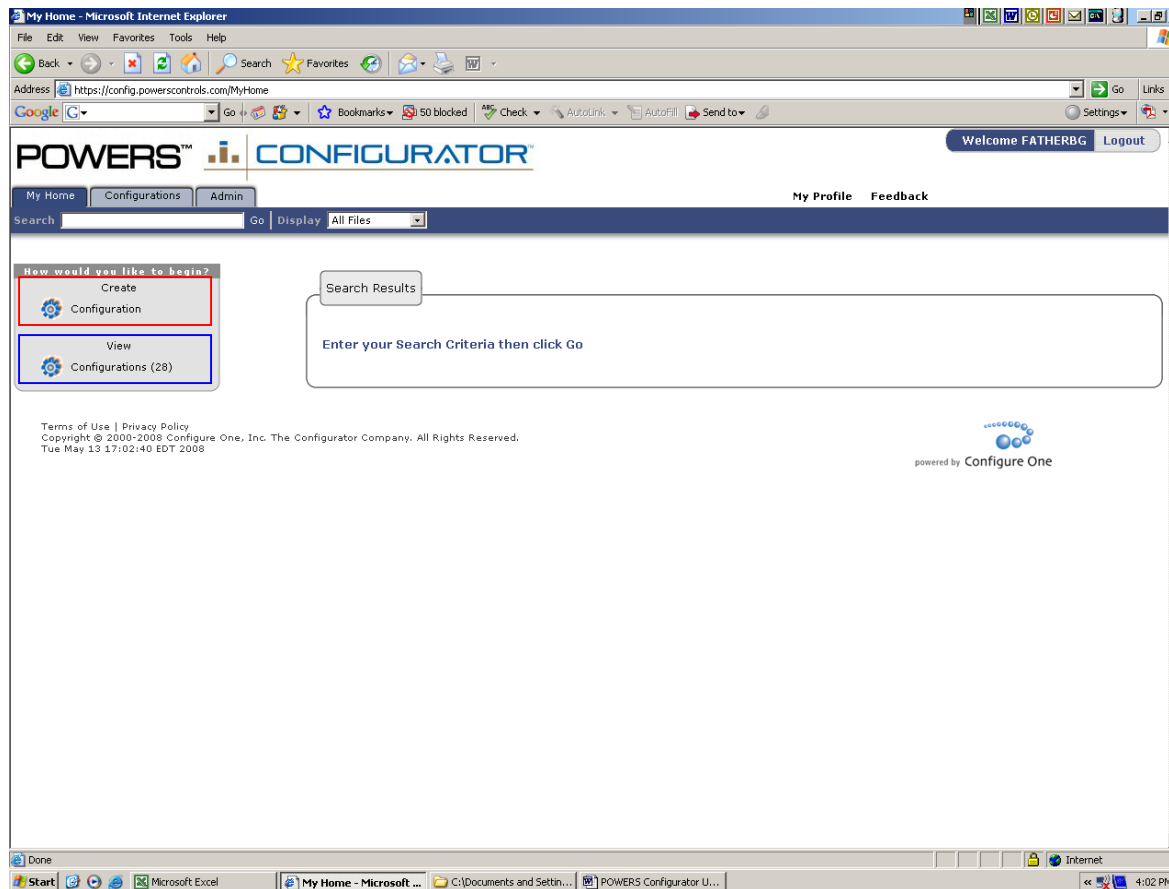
My Home - Microsoft Internet Explorer

File Edit View Favorites Tools Help

Back Search Favorites

Address https://config.powerscontrols.com/MyHome Go Links

Google G Go Bookmarks 50 blocked Check AutoLink AutoFill Send to Settings

POWERS™ CONFIGURATOR™

Welcome FATHERBG Logout

My Home Configurations Admin

My Profile Feedback

Search Go Display All Files

How would you like to begin?

Create
Configuration

View
Configurations (28)

Search Results

Enter your Search Criteria then click Go

Terms of Use | Privacy Policy
Copyright © 2000-2008 Configure One, Inc. The Configurator Company. All Rights Reserved.
Tue May 13 17:02:40 EDT 2008

powered by Configure One

Done Internet

Start Microsoft Excel My Home - Microsoft ... C:\Documents and Settin... POWERS Configurator U... 4:02 PM